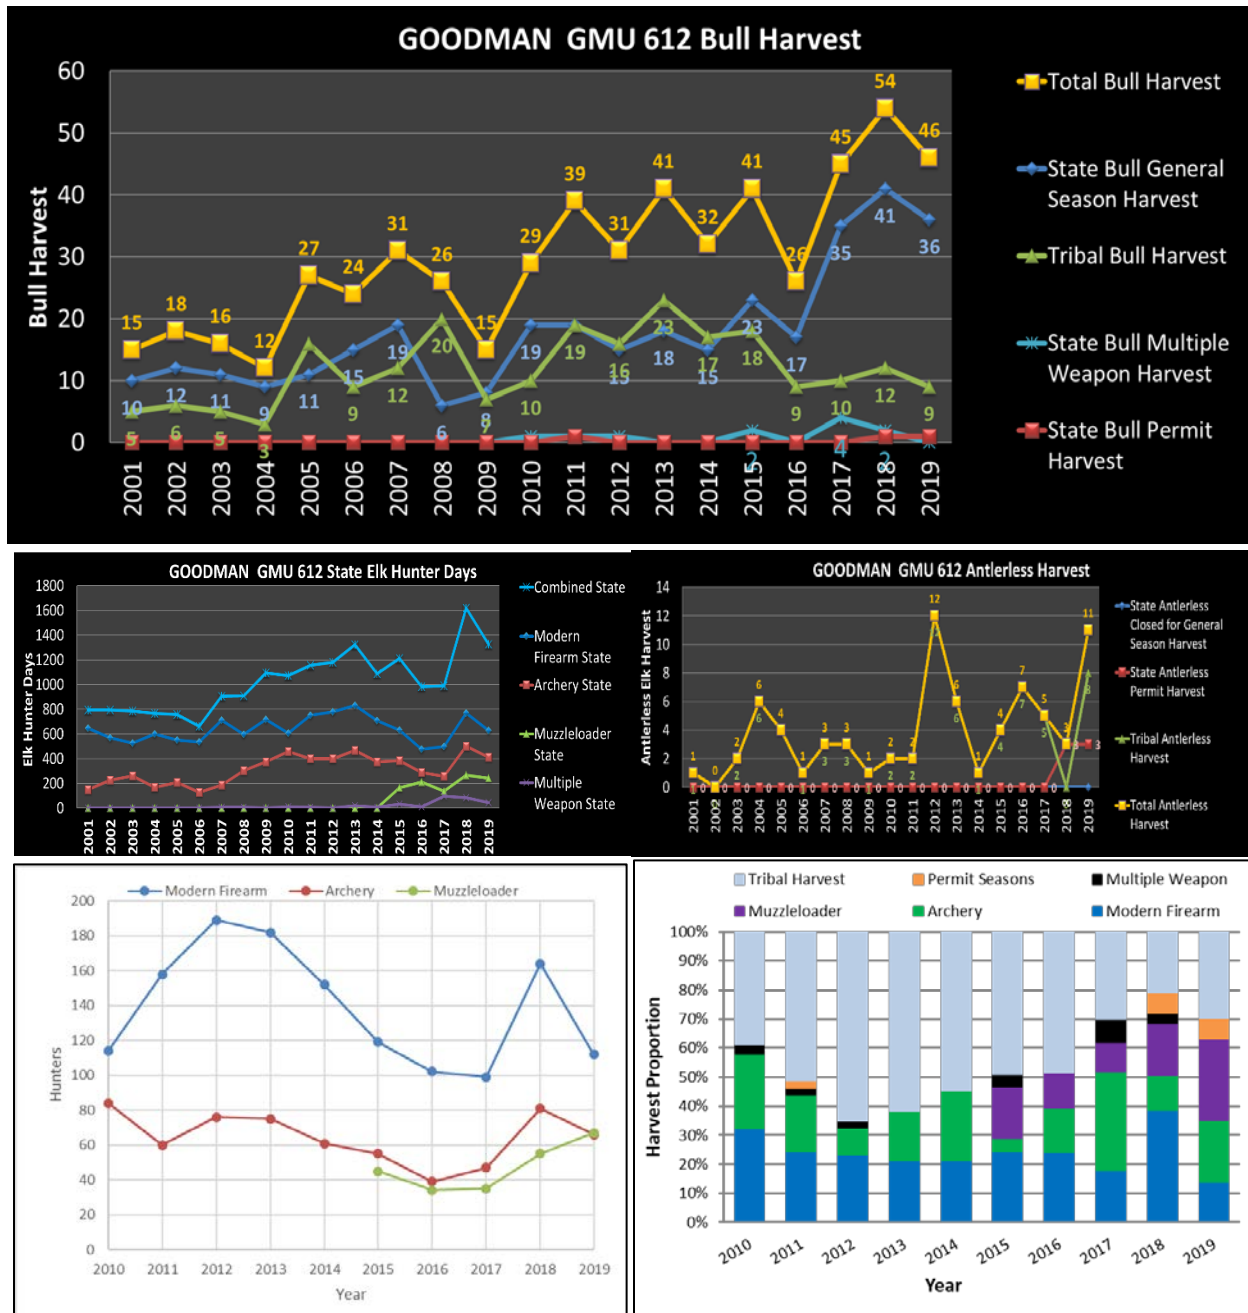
GOODMAN GMU 612 Bull Harvest

Bull Harvest

60
50
40
30
20
10
0

2001 2002 2003 2004 2005 2006 2007 2008 2009 2010 2011 2012 2013 2014 2015 2016 2017 2018 2019

15 18 16 12 27 24 31 26 15 29 39 31 41 32 41 26 45 54 46

10 12 11 9 11 15 19 6 8 19 19 15 18 15 23 17 35 41 36

5 6 5 3 16 9 12 20 7 10 19 16 23 17 18 9 10 12 9

2 4 2

Total Bull Harvest
State Bull General Season Harvest
Tribal Bull Harvest
State Bull Multiple Weapon Harvest
State Bull Permit Harvest

GOODMAN GMU 612 State Elk Hunter Days

Elk Hunter Days

1800
1600
1400
1200
1000
800
600
400
200
0

2001 2002 2003 2004 2005 2006 2007 2008 2009 2010 2011 2012 2013 2014 2015 2016 2017 2018 2019

Combined State
Modern Firearm State
Archery State
Muzzleloader State
Multiple Weapon State

GOODMAN GMU 612 Antlerless Harvest

Antlerless Elk Harvest

14
12
10
8
6
4
2
0

2001 2002 2003 2004 2005 2006 2007 2008 2009 2010 2011 2012 2013 2014 2015 2016 2017 2018 2019

1 0 2 6 4 1 3 3 1 2 2 12 6 1 4 7 5 3 11

State Antlerless Closed for General Season Harvest
State Antlerless Permit Harvest
Tribal Antlerless Harvest
Total Antlerless Harvest

Modern Firearm
Archery
Muzzleloader

Hunters

200
180
160
140
120
100
80
60
40
20
0

2010 2011 2012 2013 2014 2015 2016 2017 2018 2019

Year

Tribal Harvest
Permit Seasons
Multiple Weapon
Muzzleloader
Archery
Modern Firearm

Harvest Proportion

100%
90%
80%
70%
60%
50%
40%
30%
20%
10%
0%

2010 2011 2012 2013 2014 2015 2016 2017 2018 2019

Year